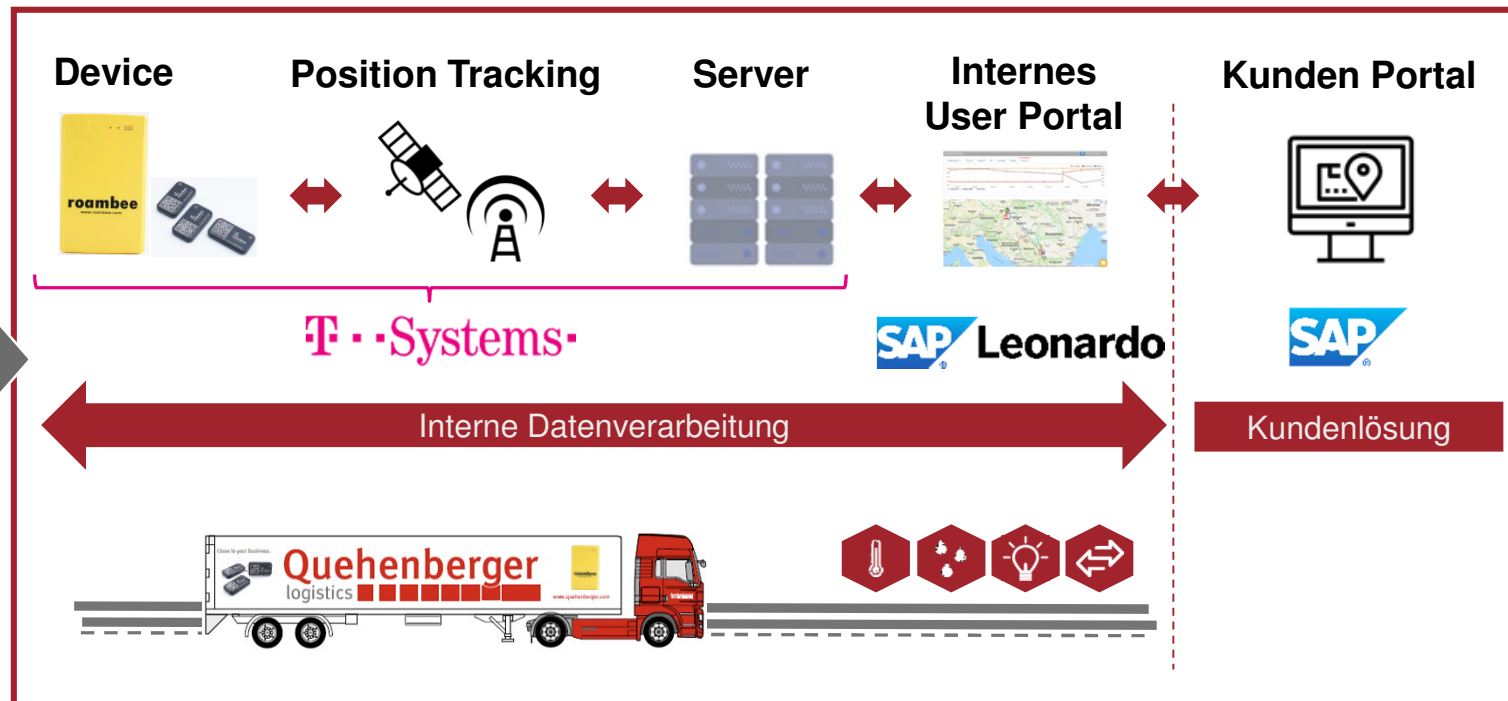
Device

Position Tracking

Server

Internes User Portal

Kunden Portal

roambee
www.roambee.com

T · · Systems ·

SAP Leonardo

SAP

Interne Datenverarbeitung

Kundenlösung

Close to your business.
Quehenberger
logistics
www.quehenberger.com